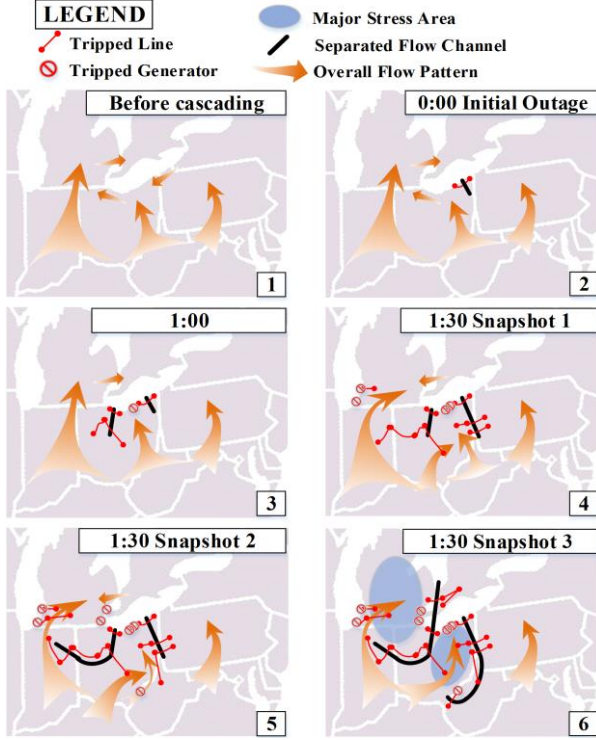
LEGEND

Tripped Line

Tripped Generator

Major Stress Area

Separated Flow Channel

Overall Flow Pattern

Before cascading

1

0:00 Initial Outage

2

1:00

3

1:30 Snapshot 1

4

1:30 Snapshot 2

5

1:30 Snapshot 3

6